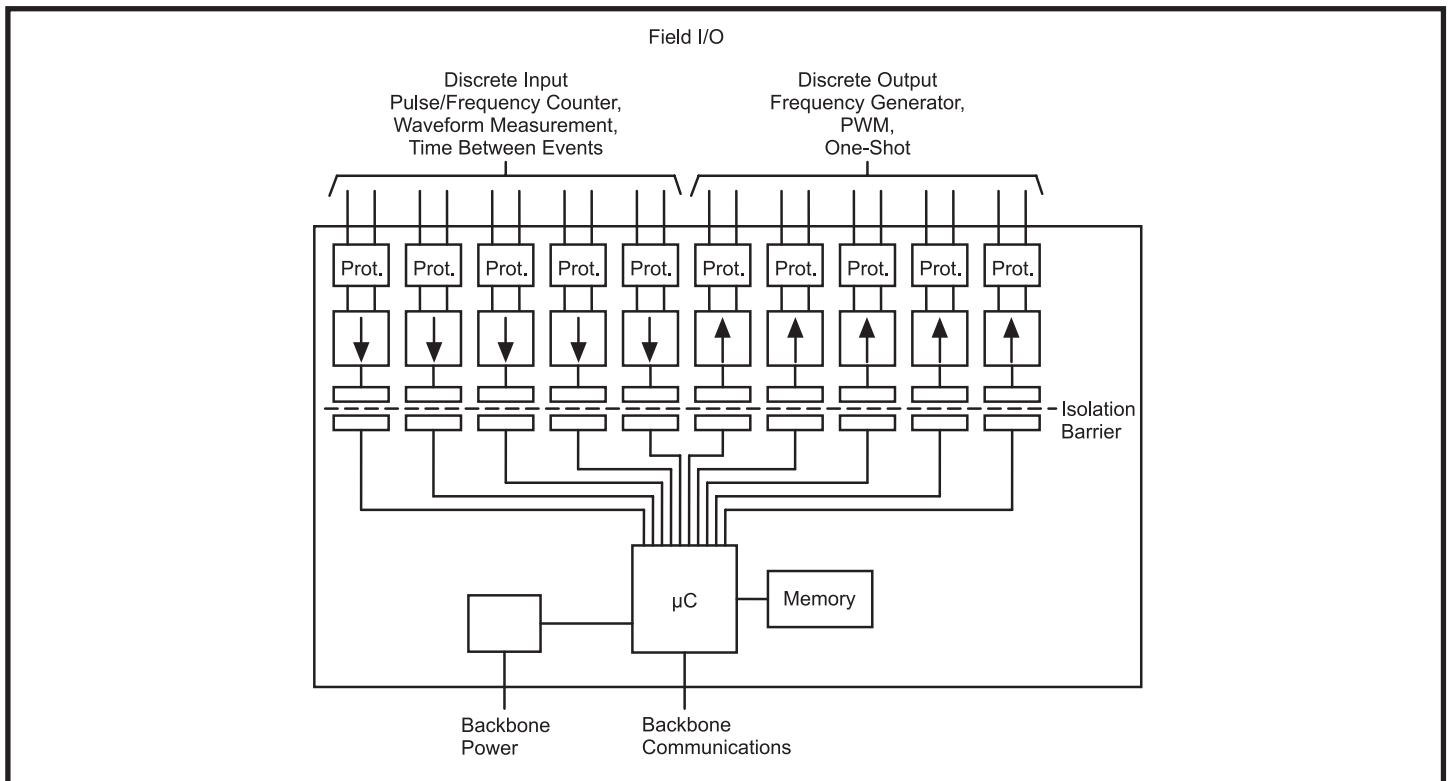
Field I/O

Discrete Input
Pulse/Frequency Counter,
Waveform Measurement,
Time Between Events

Discrete Output
Frequency Generator,
PWM,
One-Shot

Prot. Prot. Prot. Prot. Prot. Prot. Prot. Prot. Prot. Prot.

Isolation Barrier

µC

Memory

Backbone Power

Backbone Communications